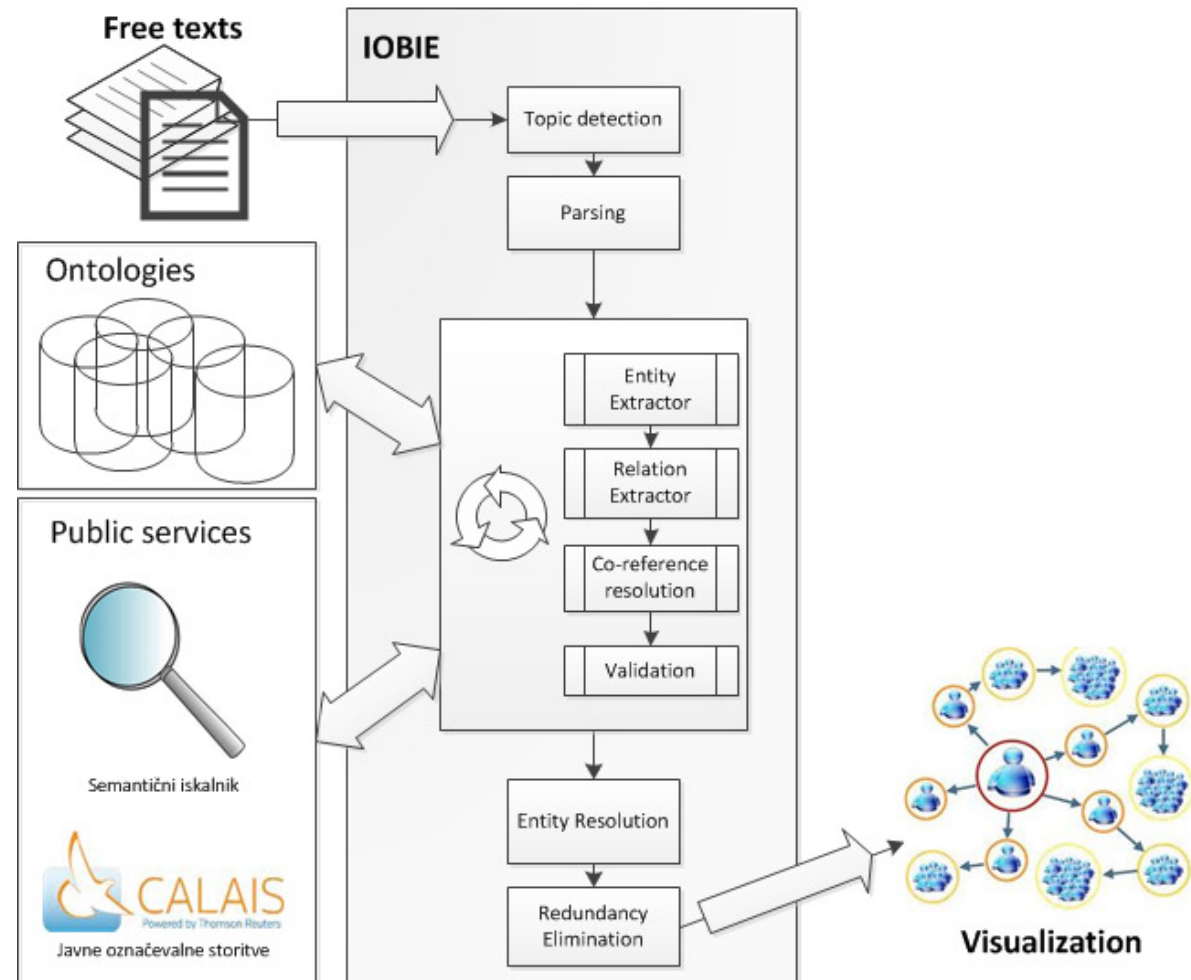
Free texts

IOBIE

Topic detection

Parsing

Ontologies

Entity Extractor

Relation Extractor

Co-reference resolution

Validation

Public services

Semantični iskalnik

CALAIS
Powered by Thomson Reuters

Javne označevalne storitve

Entity Resolution

Redundancy Elimination

Visualization